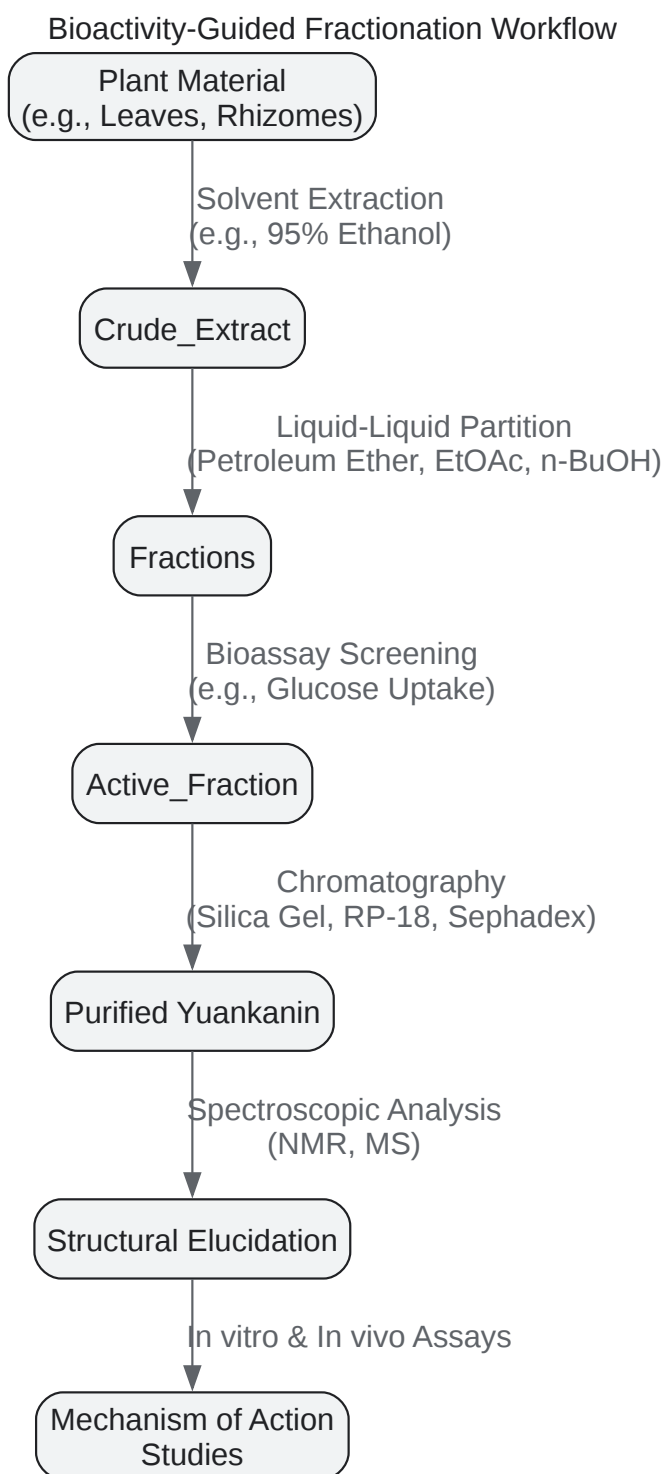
Bioactivity-Guided Fractionation Workflow

Plant Material
(e.g., Leaves, Rhizomes)

Solvent Extraction
(e.g., 95% Ethanol)

Crude_Extract

Liquid-Liquid Partition
(Petroleum Ether, EtOAc, n-BuOH)

Fractions

Bioassay Screening
(e.g., Glucose Uptake)

Active_Fraction

Chromatography
(Silica Gel, RP-18, Sephadex)

Purified Yuankanin

Spectroscopic Analysis
(NMR, MS)

Structural Elucidation

In vitro & In vivo Assays

Mechanism of Action
Studies